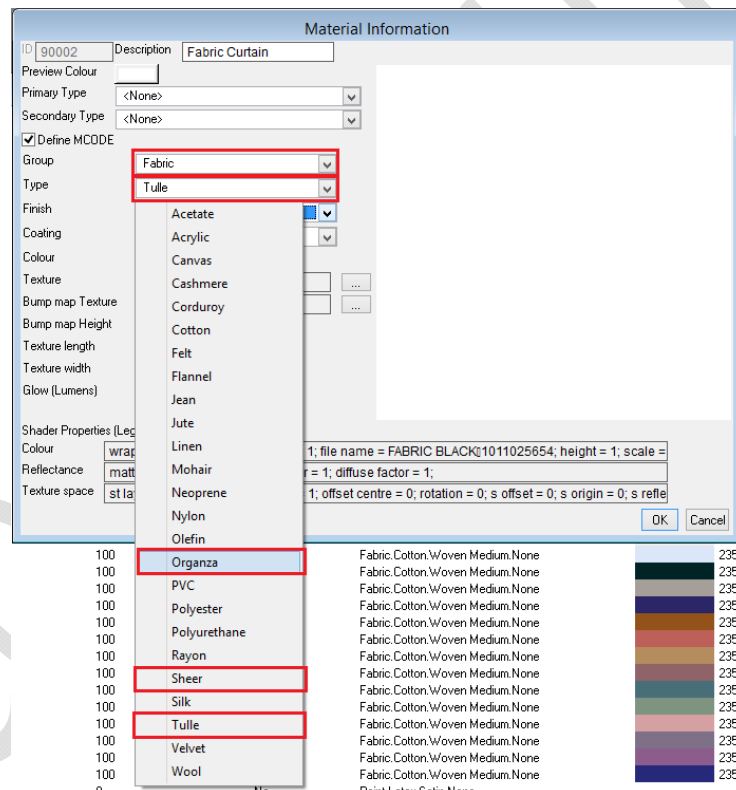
Material Information

ID 90002 Description Fabric Curtain

Preview Colour

Primary Type <None>

Secondary Type <None>

Define MCODE

Group Fabric

Type Tulle

Finish

Coating

Colour

Texture ...

Bump map Texture ...

Bump map Height

Texture length

Texture width

Glow (Lumens)

Acetate
Acrylic
Canvas
Cashmere
Corduroy
Cotton
Felt
Flannel
Jean
Jute
Linen
Mohair
Neoprene
Nylon
Olefin
Organza
PVC
Polyester
Polyurethane
Rayon
Sheer
Silk
Tulle
Velvet
Wool

Shader Properties (Leg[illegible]

Colour wrap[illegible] 1; file name = FABRIC BLACK 1011025654; height = 1; scale =

Reflectance matt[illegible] r = 1; diffuse factor = 1;

Texture space st la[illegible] 1; offset centre = 0; rotation = 0; s offset = 0; s origin = 0; s refle

OK Cancel

| | | |
|---|---|---|
| 100 | Fabric.Cotton.Woven Medium.None | 235 |
| 100 | Fabric.Cotton.Woven Medium.None | 235 |
| 100 | Fabric.Cotton.Woven Medium.None | 235 |
| 100 | Fabric.Cotton.Woven Medium.None | 235 |
| 100 | Fabric.Cotton.Woven Medium.None | 235 |
| 100 | Fabric.Cotton.Woven Medium.None | 235 |
| 100 | Fabric.Cotton.Woven Medium.None | 235 |
| 100 | Fabric.Cotton.Woven Medium.None | 235 |
| 100 | Fabric.Cotton.Woven Medium.None | 235 |
| 100 | Fabric.Cotton.Woven Medium.None | 235 |
| 100 | Fabric.Cotton.Woven Medium.None | 235 |
| 100 | Fabric.Cotton.Woven Medium.None | 235 |
| 100 | Fabric.Cotton.Woven Medium.None | 235 |
| 100 | Fabric.Cotton.Woven Medium.None | 235 |